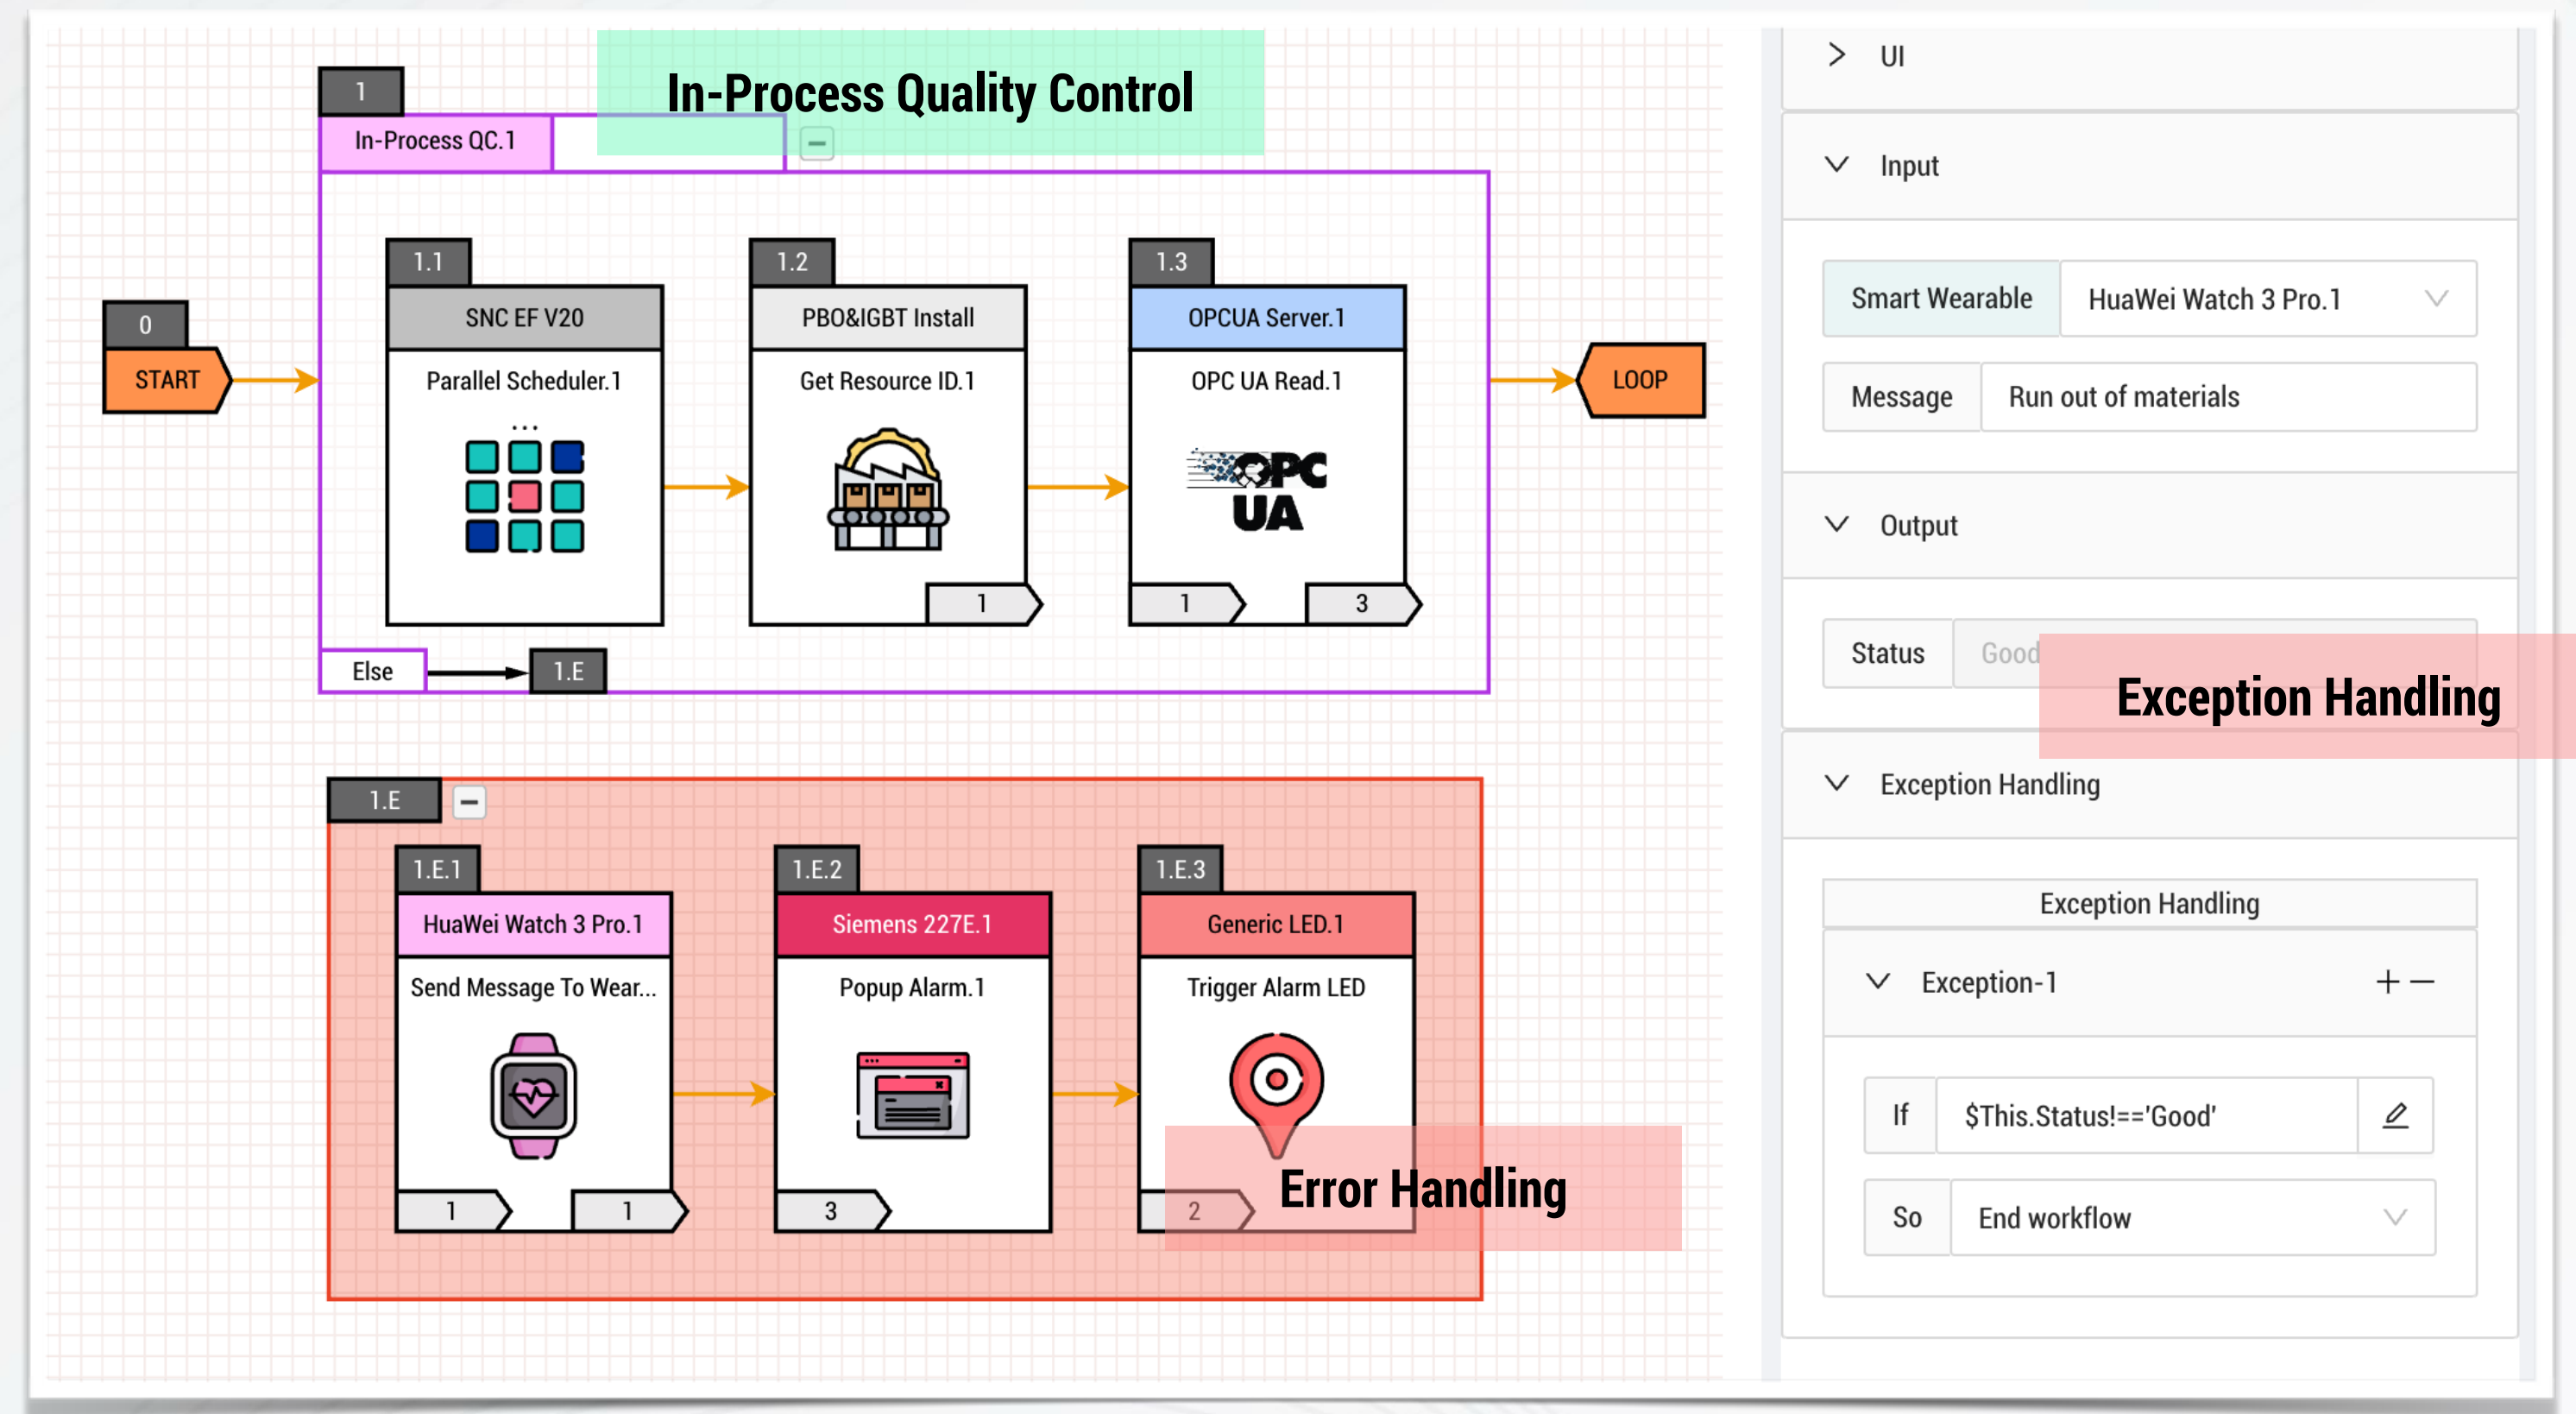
In-Process Quality Control

1
In-Process QC.1

0
START

1.1
SNC EF V20
Parallel Scheduler.1
...

1.2
PBO&IGBT Install
Get Resource ID.1
1

1.3
OPCUA Server.1
OPC UA Read.1
OPC UA
1
3

LOOP

Else
1.E

1.E

1.E.1
HuaWei Watch 3 Pro.1
Send Message To Wear...
1
1

1.E.2
Siemens 227E.1
Popup Alarm.1
3

1.E.3
Generic LED.1
Trigger Alarm LED
2

Error Handling

UI

Input

Smart Wearable
HuaWei Watch 3 Pro.1

Message
Run out of materials

Output

Status
Good

Exception Handling

Exception Handling

Exception Handling

Exception-1
+ −

If
$This.Status!=='Good'

So
End workflow